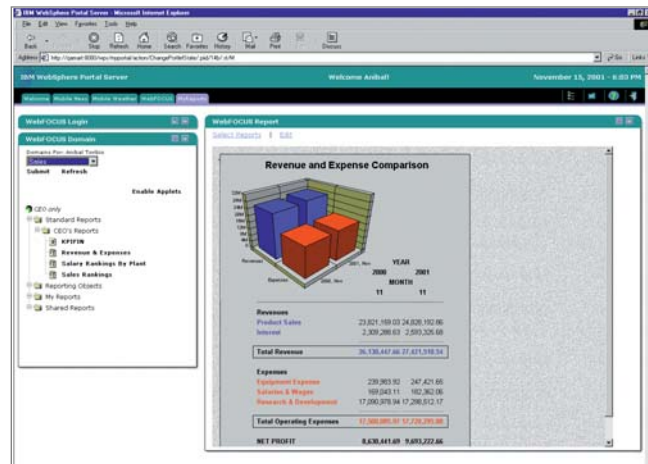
IBM WebSphere Portal Server - Microsoft Internet Explorer

File Edit View Favorites Tools Help

Back Stop Refresh Home Search Favorites History Mail Print Discuss

Address http://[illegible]

Go Links

IBM WebSphere Portal Server

Welcome Anibal!

November 15, 2001 - 6:03 PM

Welcome Mobile News Mobile Weather WebFOCUS MyReports

WebFOCUS Login

WebFOCUS Domain

Domains For Anibal Tirdiss

Sales

Submit Refresh

Enable Applets

CEO only

Standard Reports

CEO's Reports

KPIFIN

Revenue & Expenses

Salary Rankings By Plant

Sales Rankings

Reporting Objects

My Reports

Shared Reports

WebFOCUS Report

Select Reports | Edit

Revenue and Expense Comparison

Revenues

Expenses

2001, Nov

2000, Nov

YEAR

2000 2001

MONTH

11 11

| | | |
|---|---|---|
| **Revenues** | | |
| Product Sales | 23,821,159.03 | 24,828,192.86 |
| Interest | 2,309,288.63 | 2,593,326.68 |
| **Total Revenue** | 26,130,447.66 | 27,421,519.54 |
| **Expenses** | | |
| Equipment Expense | 239,903.93 | 247,421.65 |
| Salaries & Wages | 169,043.11 | 182,362.06 |
| Research & Development | 17,090,978.94 | 17,298,512.17 |
| **Total Operating Expenses** | 17,500,005.97 | 17,728,295.88 |
| **NET PROFIT** | 8,630,441.69 | 9,693,222.66 |